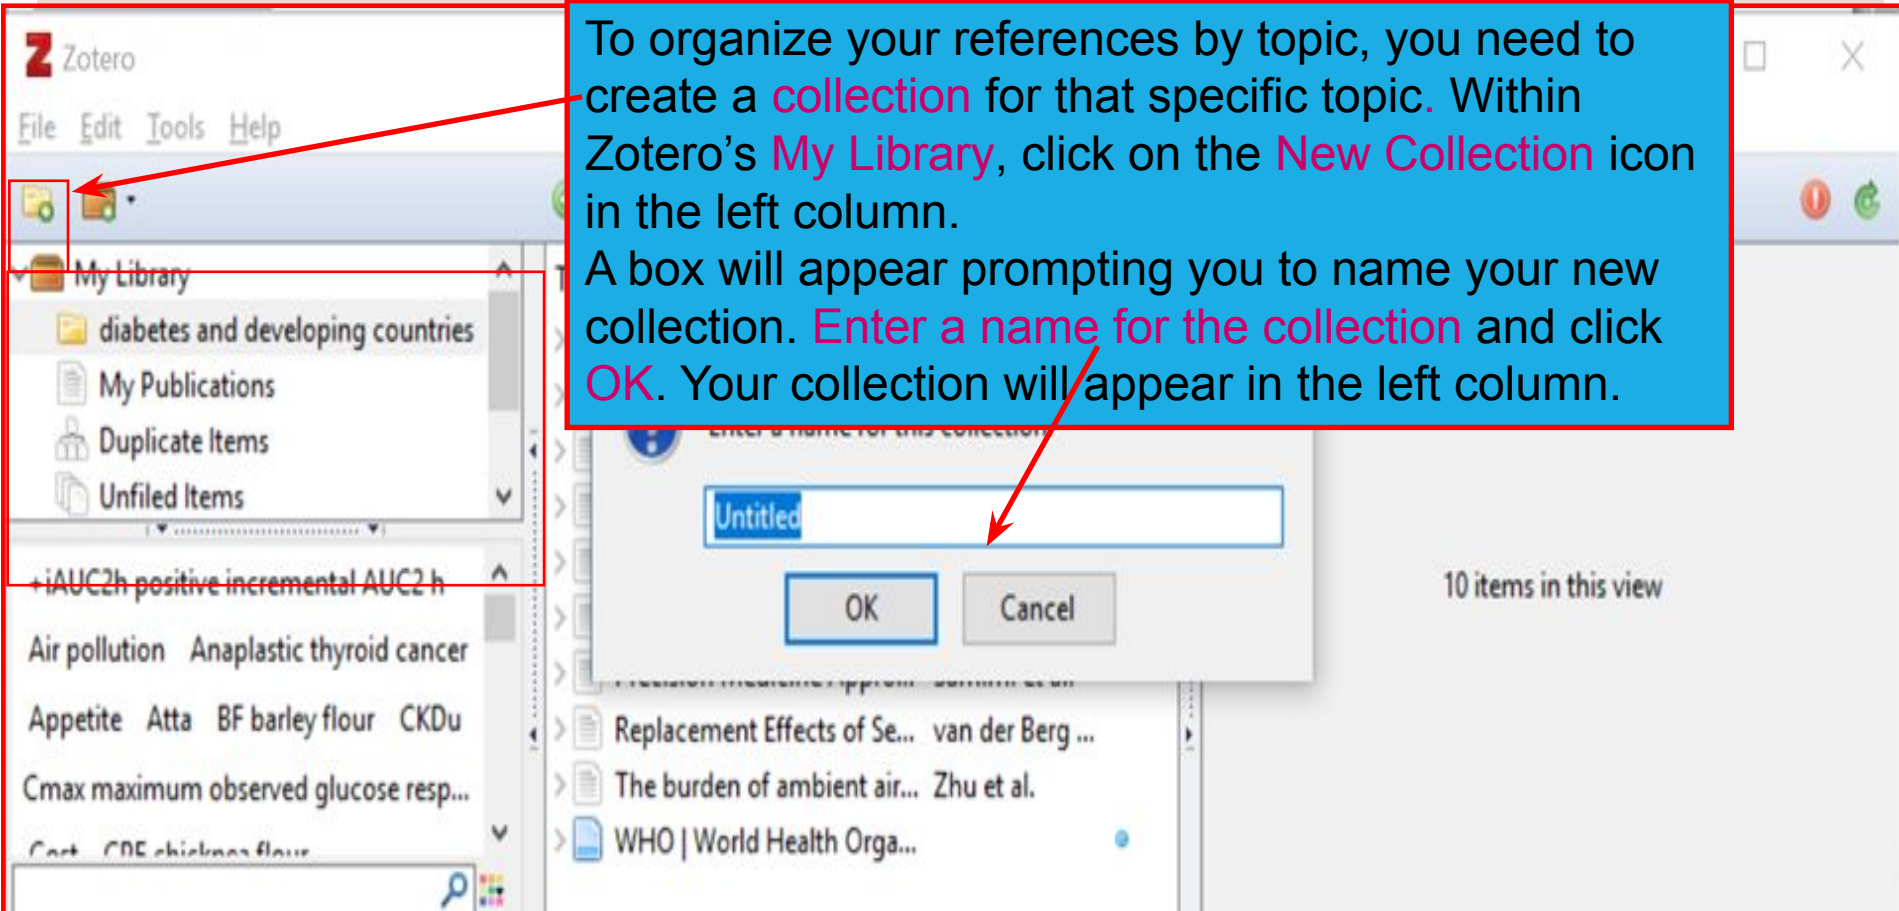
Zotero

File Edit Tools Help

To organize your references by topic, you need to create a collection for that specific topic. Within Zotero's My Library, click on the New Collection icon in the left column.
A box will appear prompting you to name your new collection. Enter a name for the collection and click OK. Your collection will appear in the left column.

My Library
diabetes and developing countries
My Publications
Duplicate Items
Unfiled Items

+iAUC2h positive incremental AUC2 h
Air pollution Anaplastic thyroid cancer
Appetite Atta BF barley flour CKDu
Cmax maximum observed glucose resp...
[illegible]

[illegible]

Untitled

OK Cancel

10 items in this view

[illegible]
Replacement Effects of Se... van der Berg ...
The burden of ambient air... Zhu et al.
WHO | World Health Orga...